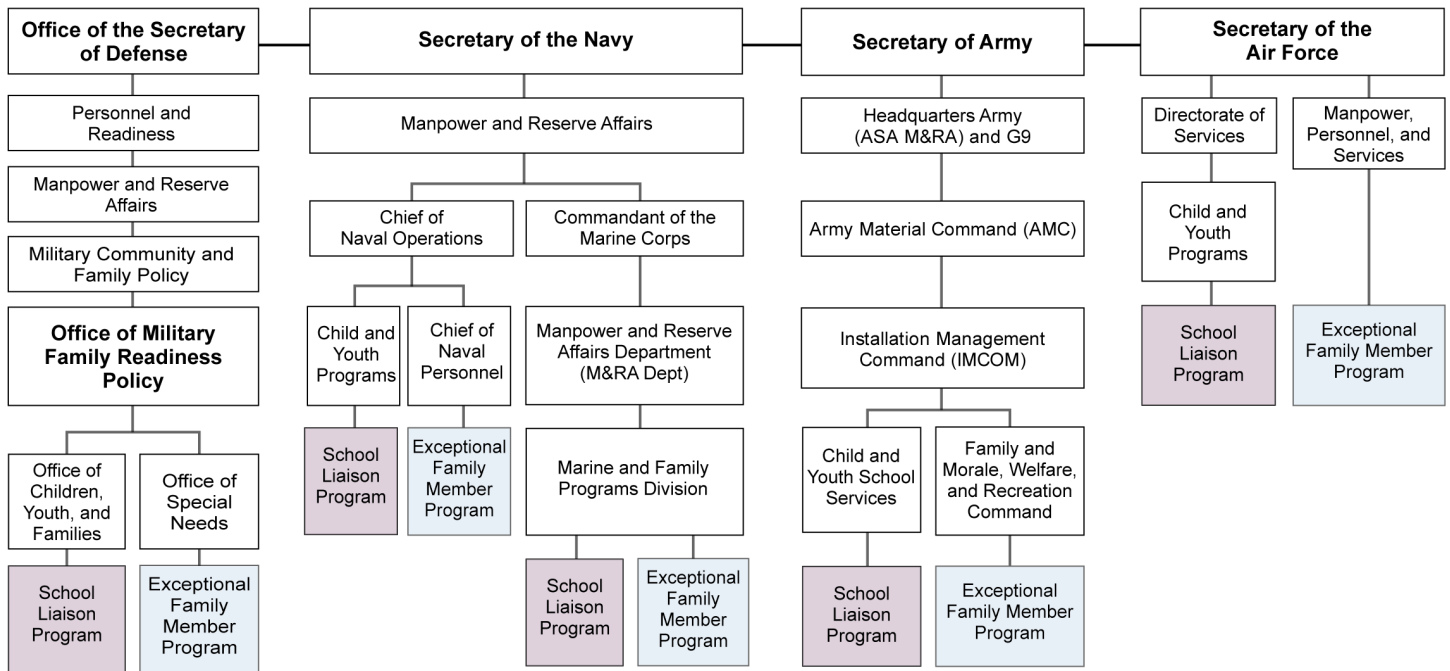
Office of the Secretary of Defense

Personnel and Readiness

Manpower and Reserve Affairs

Military Community and Family Policy

Office of Military Family Readiness Policy

Office of Children, Youth, and Families

School Liaison Program

Office of Special Needs

Exceptional Family Member Program

Secretary of the Navy

Manpower and Reserve Affairs

Chief of Naval Operations

Child and Youth Programs

School Liaison Program

Chief of Naval Personnel

Exceptional Family Member Program

Commandant of the Marine Corps

Manpower and Reserve Affairs Department (M&RA Dept)

Marine and Family Programs Division

School Liaison Program

Exceptional Family Member Program

Secretary of Army

Headquarters Army (ASA M&RA) and G9

Army Material Command (AMC)

Installation Management Command (IMCOM)

Child and Youth School Services

School Liaison Program

Family and Morale, Welfare, and Recreation Command

Exceptional Family Member Program

Secretary of the Air Force

Directorate of Services

Child and Youth Programs

School Liaison Program

Manpower, Personnel, and Services

Exceptional Family Member Program